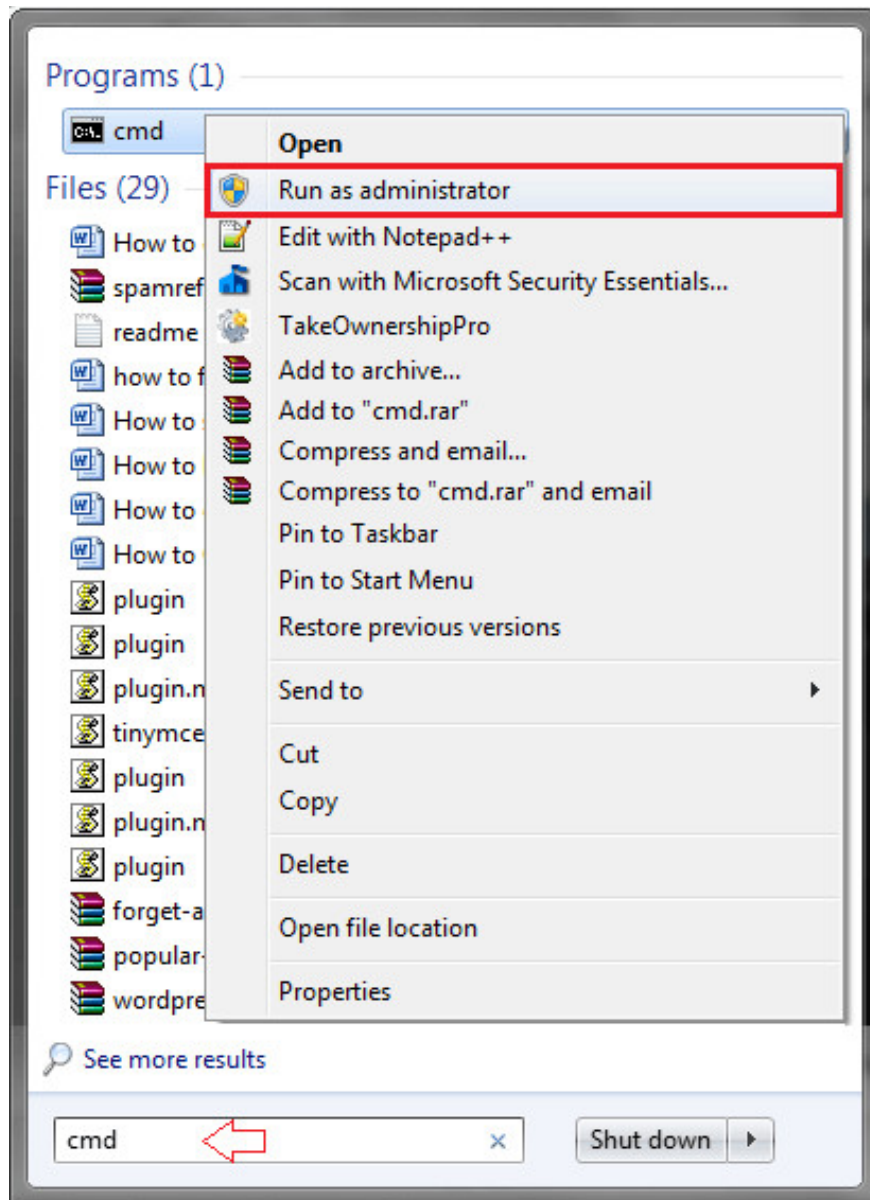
Programs (1)

cmd

Files (29)

How to

spamref

readme

how to f

How to

How to

How to

How to

plugin

plugin

plugin.n

tinymce

plugin

plugin.n

plugin

forget-a

popular-

wordpre

Open

Run as administrator

Edit with Notepad++

Scan with Microsoft Security Essentials...

TakeOwnershipPro

Add to archive...

Add to "cmd.rar"

Compress and email...

Compress to "cmd.rar" and email

Pin to Taskbar

Pin to Start Menu

Restore previous versions

Send to

Cut

Copy

Delete

Open file location

Properties

See more results

cmd

Shut down